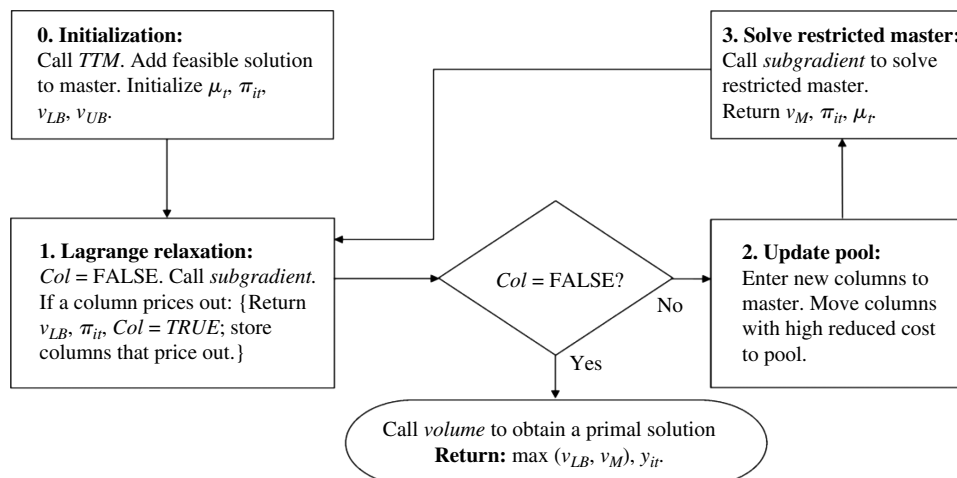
**0. Initialization:**
Call *TTM*. Add feasible solution to master. Initialize $\mu_t$, $\pi_{it}$, $v_{LB}$, $v_{UB}$.

**3. Solve restricted master:**
Call *subgradient* to solve restricted master.
Return $v_M$, $\pi_{it}$, $\mu_t$.

**1. Lagrange relaxation:**
*Col* = FALSE. Call *subgradient.* If a column prices out: {Return $v_{LB}$, $\pi_{it}$, *Col* = *TRUE*; store columns that price out.}

*Col* = FALSE?

No

Yes

**2. Update pool:**
Enter new columns to master. Move columns with high reduced cost to pool.

Call *volume* to obtain a primal solution
**Return:** max ($v_{LB}$, $v_M$), $y_{it}$.